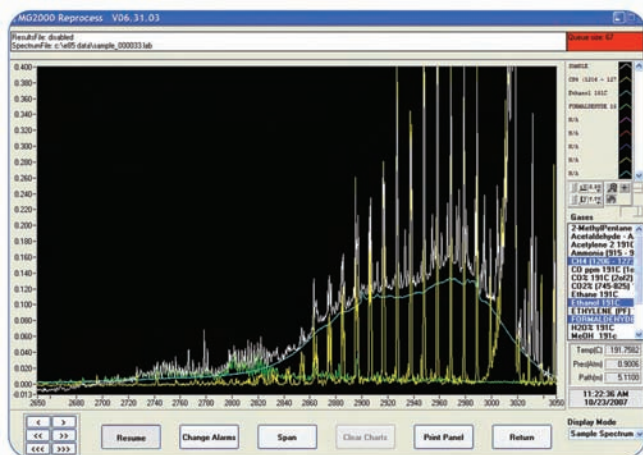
MG2000 Reprocess V06.31.03

ResultsFile: disabled
SpectrumFile: c:\el85 data\sample_000033.lab

Queue size: 67

0.400
0.380
0.360
0.340
0.320
0.300
0.280
0.260
0.240
0.220
0.200
0.180
0.160
0.140
0.120
0.100
0.080
0.060
0.040
0.020
0.000
-0.013

2650 2680 2700 2720 2740 2760 2780 2800 2820 2840 2860 2880 2900 2920 2940 2960 2980 3000 3020 3050

SAMPLE
CH4 (1216 - 127
Ethanol 191C
FORMALDEHYDE 19
N/A
N/A
N/A
N/A
N/A

Gases
2-MethylPentane
Acetaldehyde - A
Acetylene 2 191C
Ammonia (915 - 9
CH4 (1216 - 127
CO ppm 191C (1c
CO2 191C (2of2)
CO2% (745-825)
Ethane 191C
Ethanol 191C
ETHYLENE (PF)
FORMALDEHYDE
H2O% 191C
MeOH 191c

Temp(C) 191.7582
Pres(Atm) 0.9006
Path(m) 5.1100

11:22:36 AM
10/23/2007

< >
<< >>
<<< >>>

Resume
Change Alarms
Span
Clear Charts
Print Panel
Return

Display Mode
Sample Spectrum